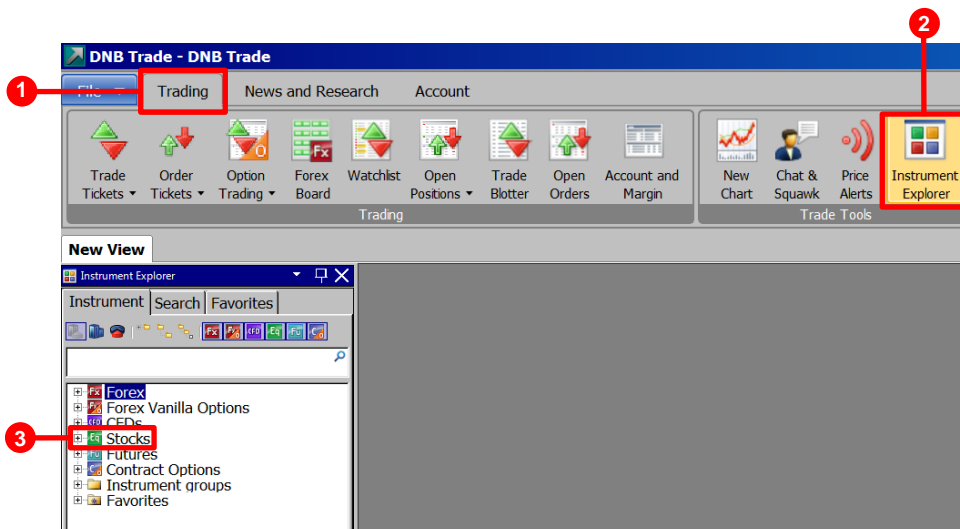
DNB Trade - DNB Trade

1

2

File

Trading

News and Research

Account

Trade Tickets

Order Tickets

Option Trading

Forex Board

Watchlist

Open Positions

Trade Blotter

Open Orders

Account and Margin

Trading

New Chart

Chat & Squawk

Price Alerts

Instrument Explorer

Trade Tools

New View

Instrument Explorer

Instrument

Search

Favorites

Forex

Forex Vanilla Options

CFDs

3

Stocks

Futures

Contract Options

Instrument groups

Favorites